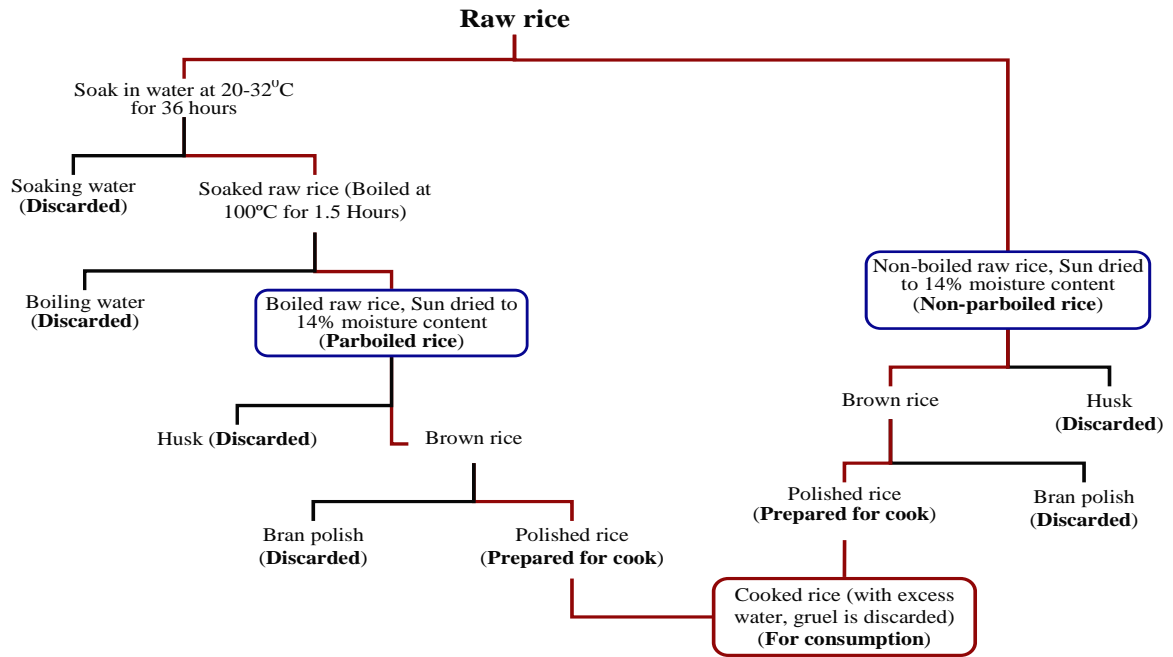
Raw rice

Soak in water at 20-32$^{0}$C for 36 hours

Soaking water (Discarded)

Soaked raw rice (Boiled at 100ºC for 1.5 Hours)

Boiling water (Discarded)

Boiled raw rice, Sun dried to 14% moisture content (Parboiled rice)

Husk (Discarded)

Brown rice

Bran polish (Discarded)

Polished rice (Prepared for cook)

Non-boiled raw rice, Sun dried to 14% moisture content (Non-parboiled rice)

Brown rice

Husk (Discarded)

Polished rice (Prepared for cook)

Bran polish (Discarded)

Cooked rice (with excess water, gruel is discarded) (For consumption)